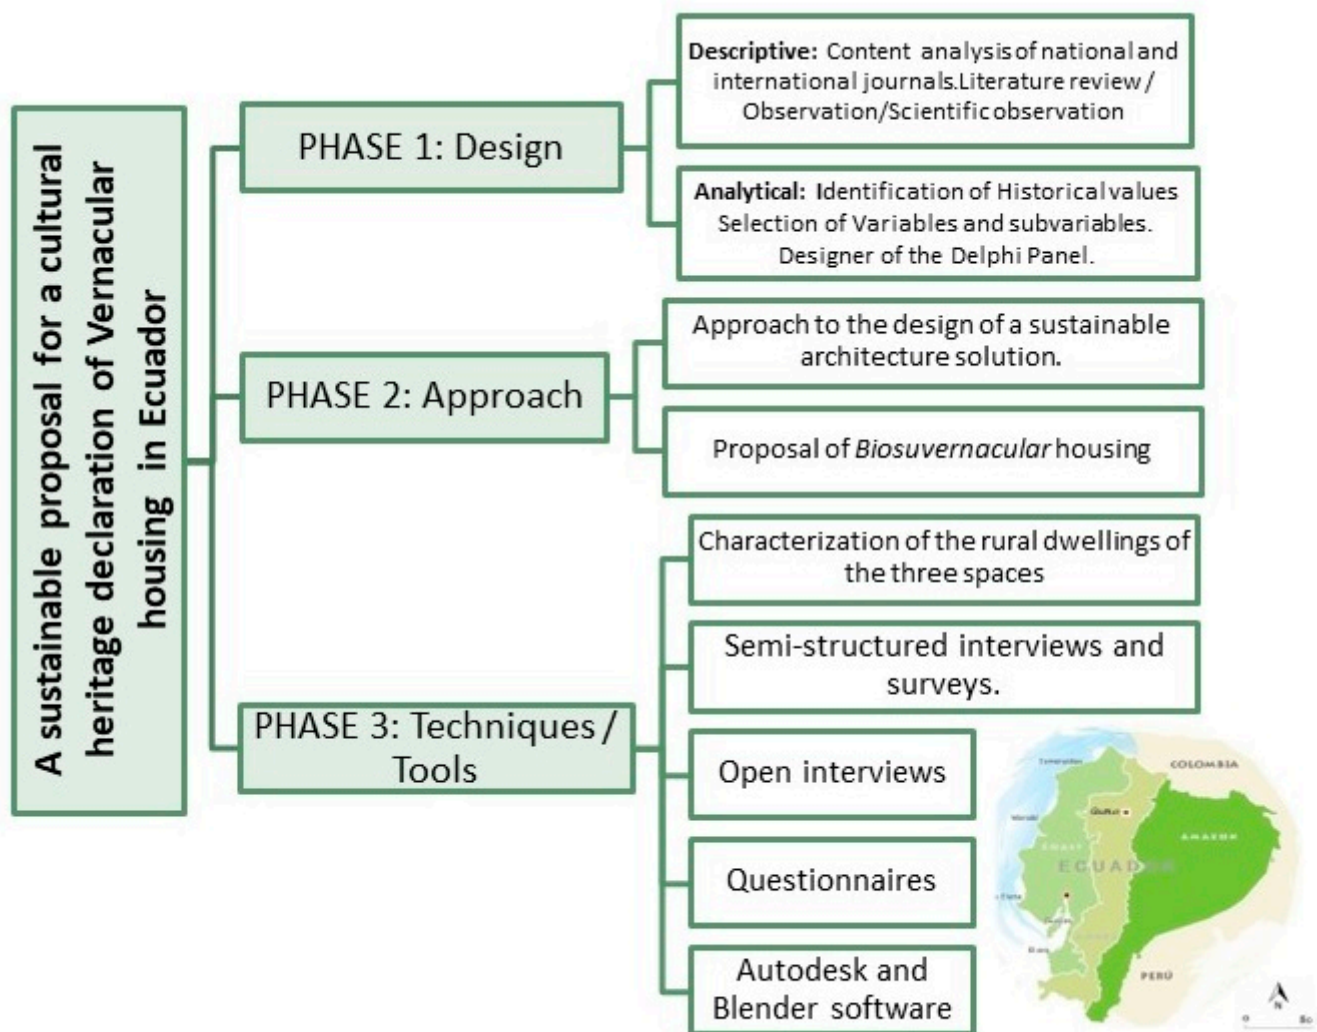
A sustainable proposal for a cultural heritage declaration of Vernacular housing in Ecuador

PHASE 1: Design

Descriptive: Content analysis of national and international journals.Literature review / Observation/Scientific observation

Analytical: Identification of Historical values Selection of Variables and subvariables. Designer of the Delphi Panel.

PHASE 2: Approach

Approach to the design of a sustainable architecture solution.

Proposal of *Biosuvernacular* housing

PHASE 3: Techniques / Tools

Characterization of the rural dwellings of the three spaces

Semi-structured interviews and surveys.

Open interviews

Questionnaires

Autodesk and Blender software

COLOMBIA

Quito

AMAZON

COAST

ECUADOR

PERU

N